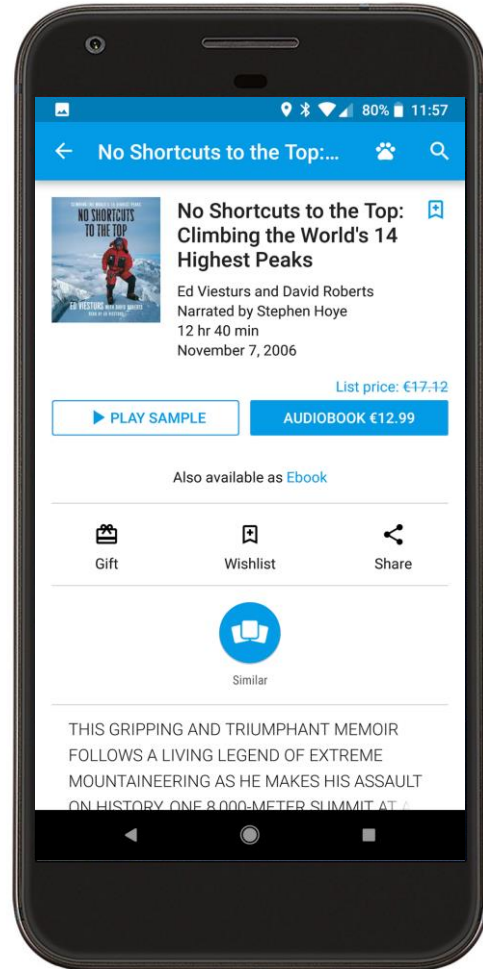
80% 11:57

No Shortcuts to the Top:...

NO SHORTCUTS TO THE TOP
ED VIESTURS WITH DAVID ROBERTS

No Shortcuts to the Top: Climbing the World's 14 Highest Peaks

Ed Viesturs and David Roberts
Narrated by Stephen Hoye
12 hr 40 min
November 7, 2006

List price: €17.12

PLAY SAMPLE

AUDIOBOOK €12.99

Also available as Ebook

Gift

Wishlist

Share

Similar

THIS GRIPPING AND TRIUMPHANT MEMOIR FOLLOWS A LIVING LEGEND OF EXTREME MOUNTAINEERING AS HE MAKES HIS ASSAULT ON HISTORY, ONE 8,000-METER SUMMIT AT A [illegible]